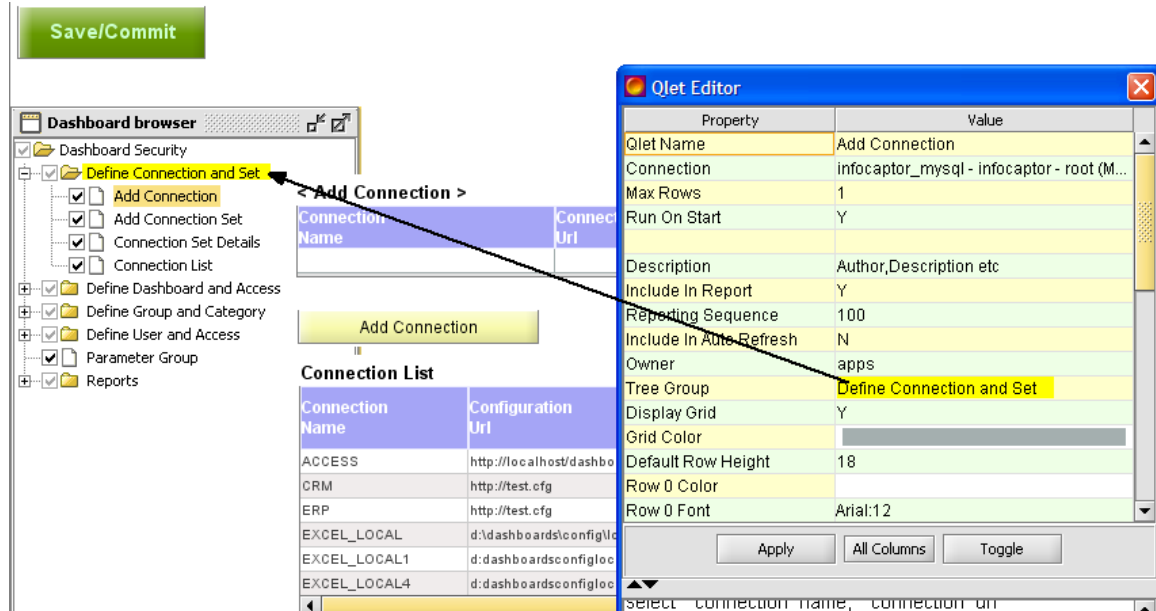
Save/Commit

Dashboard browser

Dashboard Security
Define Connection and Set
Add Connection
Add Connection Set
Connection Set Details
Connection List
Define Dashboard and Access
Define Group and Category
Define User and Access
Parameter Group
Reports

< Add Connection >

| Connection Name | Connec Url |
|---|---|
| | |

Add Connection

Connection List

| Connection Name | Configuration Url |
|---|---|
| ACCESS | http://localhost/dashbo |
| CRM | http://test.cfg |
| ERP | http://test.cfg |
| EXCEL_LOCAL | d:\dashboards\config\lo |
| EXCEL_LOCAL1 | d:dashboardsconfigloc |
| EXCEL_LOCAL4 | d:dashboardsconfigloc |

Qlet Editor

| Property | Value |
|---|---|
| Qlet Name | Add Connection |
| Connection | infocaptor_mysql - infocaptor - root (M... |
| Max Rows | 1 |
| Run On Start | Y |
| | |
| Description | Author,Description etc |
| Include In Report | Y |
| Reporting Sequence | 100 |
| Include In Auto Refresh | N |
| Owner | apps |
| Tree Group | Define Connection and Set |
| Display Grid | Y |
| Grid Color | |
| Default Row Height | 18 |
| Row 0 Color | |
| Row 0 Font | Arial:12 |

Apply
All Columns
Toggle

select connection name, connection url